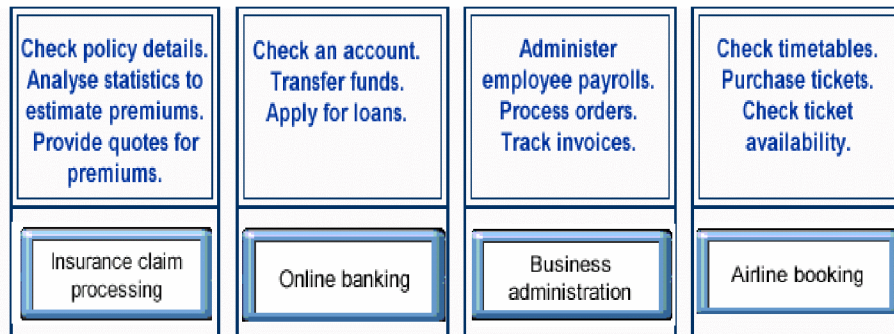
Check policy details. Analyse statistics to estimate premiums. Provide quotes for premiums.

Insurance claim processing

Check an account. Transfer funds. Apply for loans.

Online banking

Administer employee payrolls. Process orders. Track invoices.

Business administration

Check timetables. Purchase tickets. Check ticket availability.

Airline booking